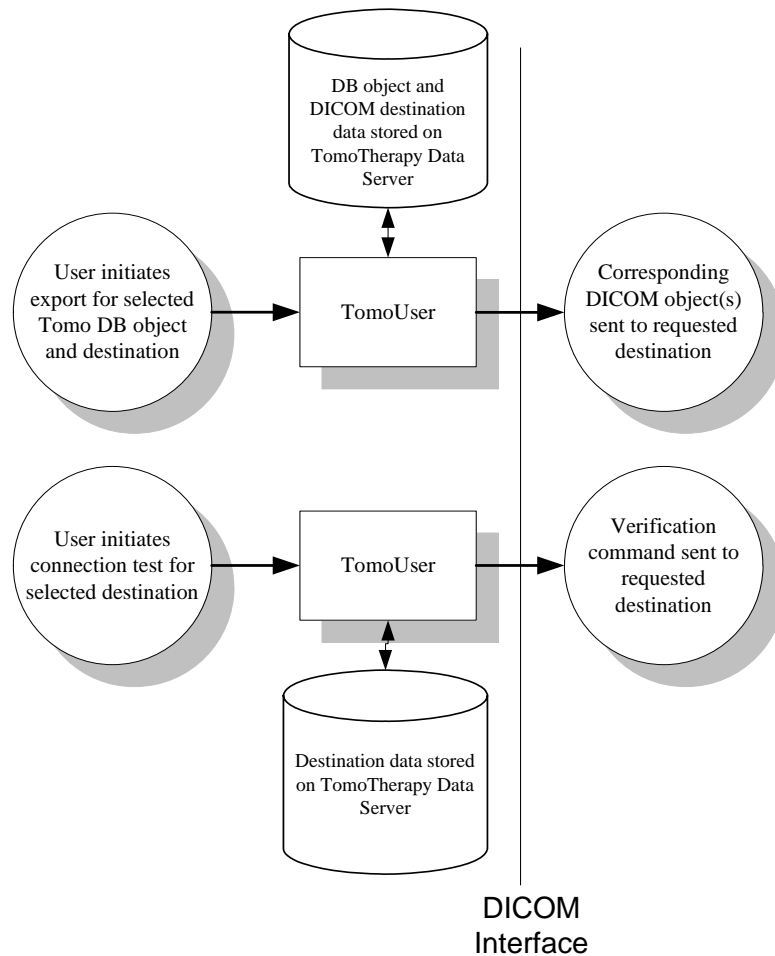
DB object and DICOM destination data stored on TomoTherapy Data Server

User initiates export for selected Tomo DB object and destination

TomoUser

Corresponding DICOM object(s) sent to requested destination

User initiates connection test for selected destination

TomoUser

Verification command sent to requested destination

Destination data stored on TomoTherapy Data Server

DICOM Interface